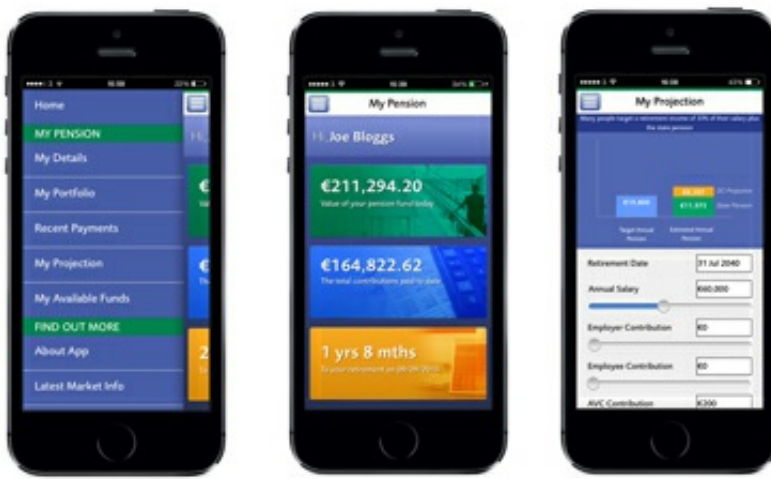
Home

MY PENSION

My Details

My Portfolio

Recent Payments

My Projection

My Available Funds

FIND OUT MORE

About App

Latest Market Info

My Pension

Hi Joe Bloggs

€211,294.20

Value of your pension fund today

€164,822.62

The total contributions paid to date

1 yrs 8 mths

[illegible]

My Projection

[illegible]

Retirement Date 31 Jul 2040

Annual Salary €60,000

Employer Contribution €0

Employee Contribution €0

AVC Contribution €300